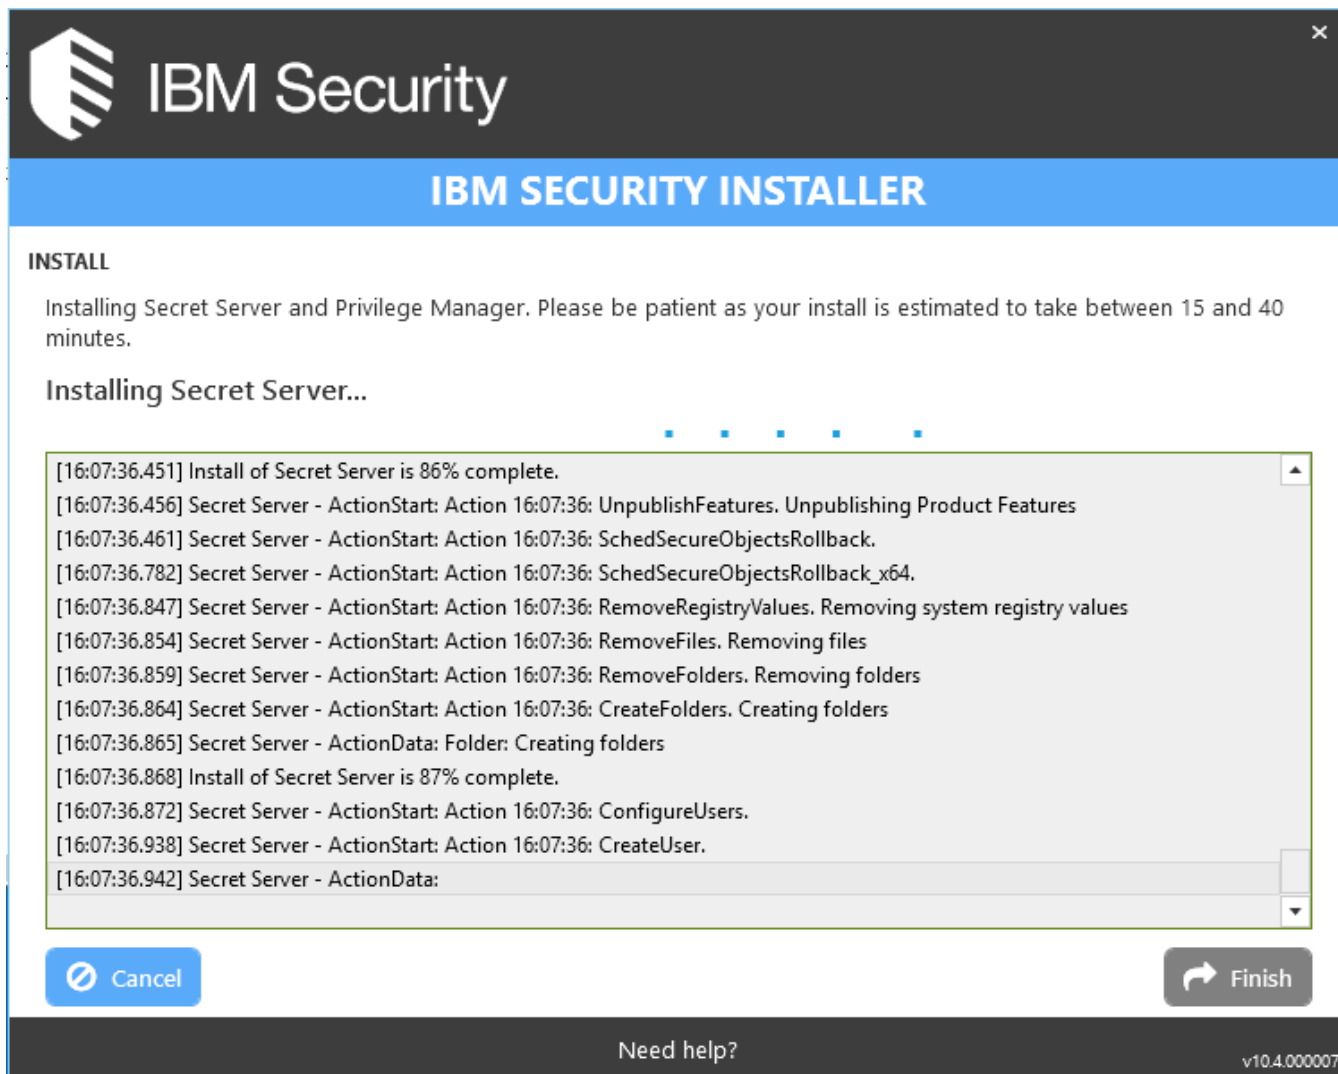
IBM Security

×

IBM SECURITY INSTALLER

INSTALL

Installing Secret Server and Privilege Manager. Please be patient as your install is estimated to take between 15 and 40 minutes.

Installing Secret Server...

[16:07:36.451] Install of Secret Server is 86% complete.
[16:07:36.456] Secret Server - ActionStart: Action 16:07:36: UnpublishFeatures. Unpublishing Product Features
[16:07:36.461] Secret Server - ActionStart: Action 16:07:36: SchedSecureObjectsRollback.
[16:07:36.782] Secret Server - ActionStart: Action 16:07:36: SchedSecureObjectsRollback_x64.
[16:07:36.847] Secret Server - ActionStart: Action 16:07:36: RemoveRegistryValues. Removing system registry values
[16:07:36.854] Secret Server - ActionStart: Action 16:07:36: RemoveFiles. Removing files
[16:07:36.859] Secret Server - ActionStart: Action 16:07:36: RemoveFolders. Removing folders
[16:07:36.864] Secret Server - ActionStart: Action 16:07:36: CreateFolders. Creating folders
[16:07:36.865] Secret Server - ActionData: Folder: Creating folders
[16:07:36.868] Install of Secret Server is 87% complete.
[16:07:36.872] Secret Server - ActionStart: Action 16:07:36: ConfigureUsers.
[16:07:36.938] Secret Server - ActionStart: Action 16:07:36: CreateUser.
[16:07:36.942] Secret Server - ActionData:

Cancel

Finish

Need help?

v10.4.000007